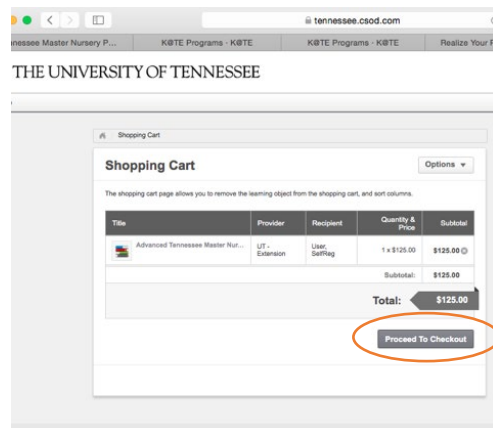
tennessee.csod.com

nessee Master Nursery P... | K@TE Programs · K@TE | K@TE Programs · K@TE | Realize Your F

THE UNIVERSITY OF TENNESSEE

Shopping Cart

Shopping Cart

Options ▼

The shopping cart page allows you to remove the learning object from the shopping cart, and sort columns.

| Title | Provider | Recipient | Quantity & Price | Subtotal |
|---|---|---|---|---|
| Advanced Tennessee Master Nur... | UT - Extension | User, SelfReg | 1 x $125.00 | $125.00 |
| | | | Subtotal: | $125.00 |

Total: $125.00

Proceed To Checkout